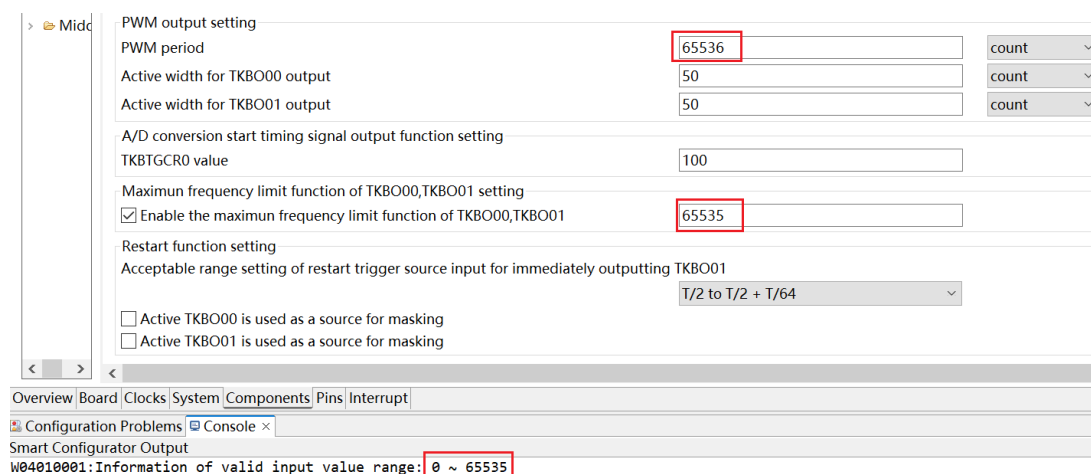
Midd

PWM output setting

PWM period 65536 count

Active width for TKBO00 output 50 count

Active width for TKBO01 output 50 count

A/D conversion start timing signal output function setting

TKBTGCR0 value 100

Maximun frequency limit function of TKBO00,TKBO01 setting

☑ Enable the maximun frequency limit function of TKBO00,TKBO01 65535

Restart function setting

Acceptable range setting of restart trigger source input for immediately outputting TKBO01

T/2 to T/2 + T/64

☐ Active TKBO00 is used as a source for masking

☐ Active TKBO01 is used as a source for masking

Overview Board Clocks System Components Pins Interrupt

Configuration Problems Console ×

Smart Configurator Output

W04010001:Information of valid input value range: 0 ~ 65535